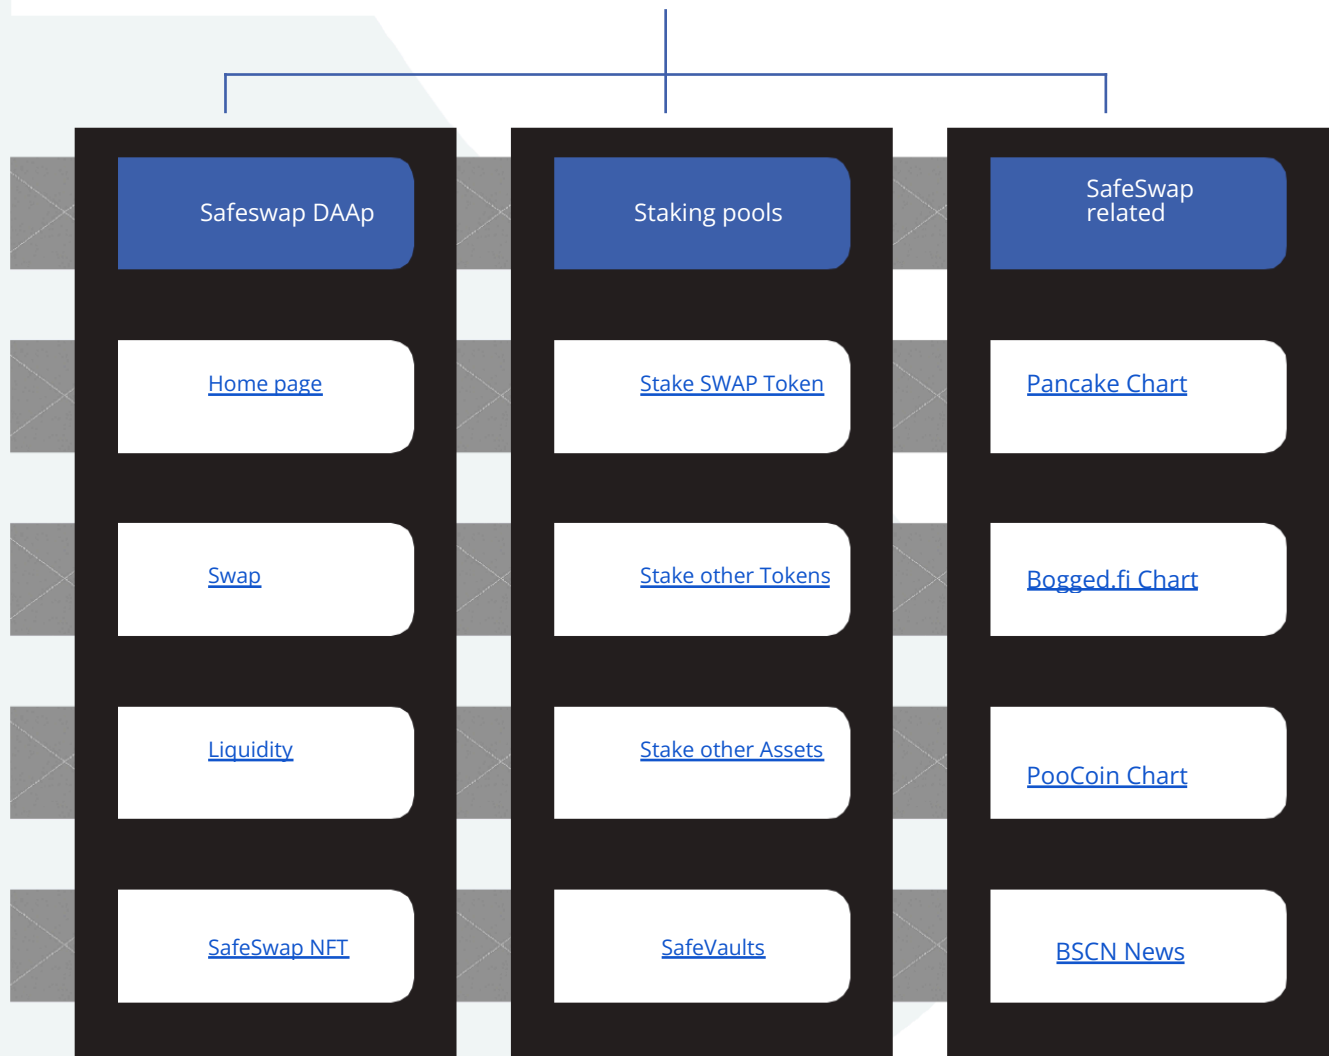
Safeswap DAAp

Home page

Swap

Liquidity

SafeSwap NFT

Staking pools

Stake SWAP Token

Stake other Tokens

Stake other Assets

SafeVaults

SafeSwap related

Pancake Chart

Bogged.fi Chart

PooCoin Chart

BSCN News